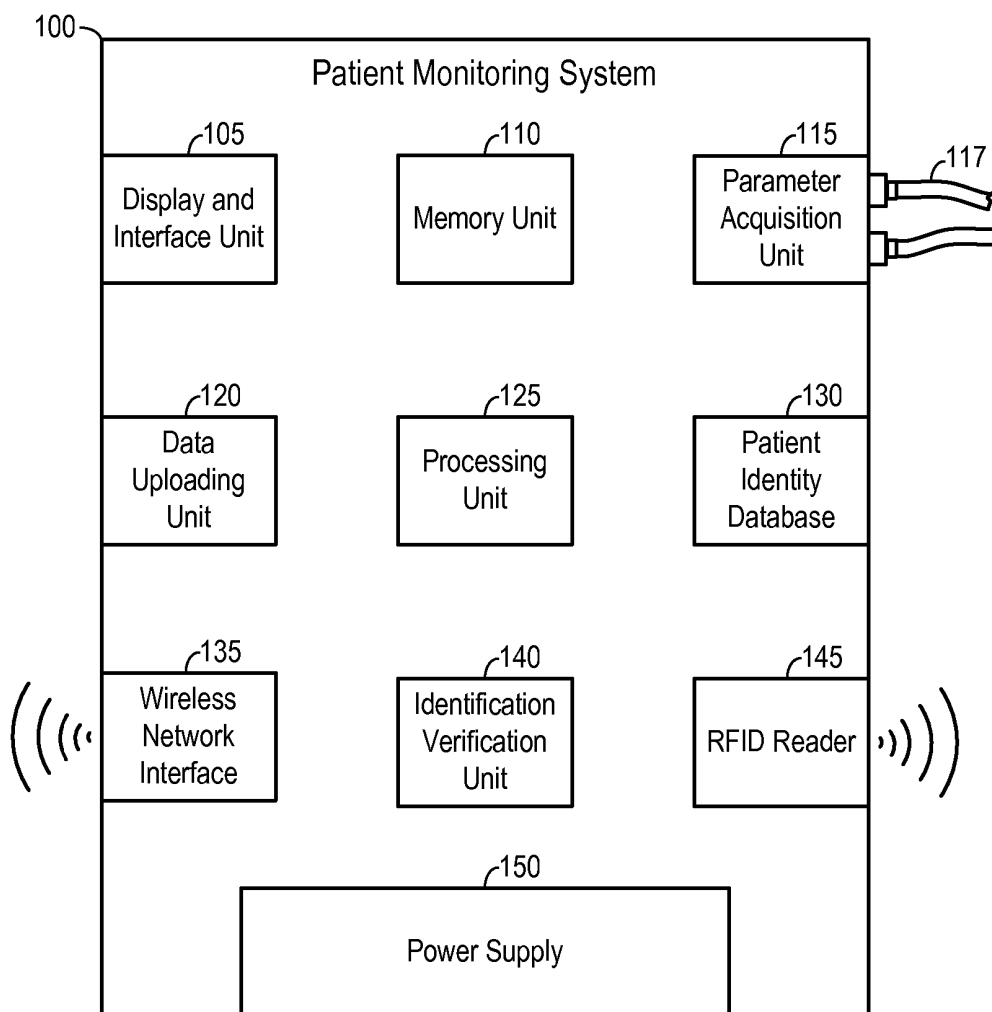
100

Patient Monitoring System

105
Display and Interface Unit

110
Memory Unit

115
Parameter Acquisition Unit

117

120
Data Uploading Unit

125
Processing Unit

130
Patient Identity Database

135
Wireless Network Interface

140
Identification Verification Unit

145
RFID Reader

150
Power Supply